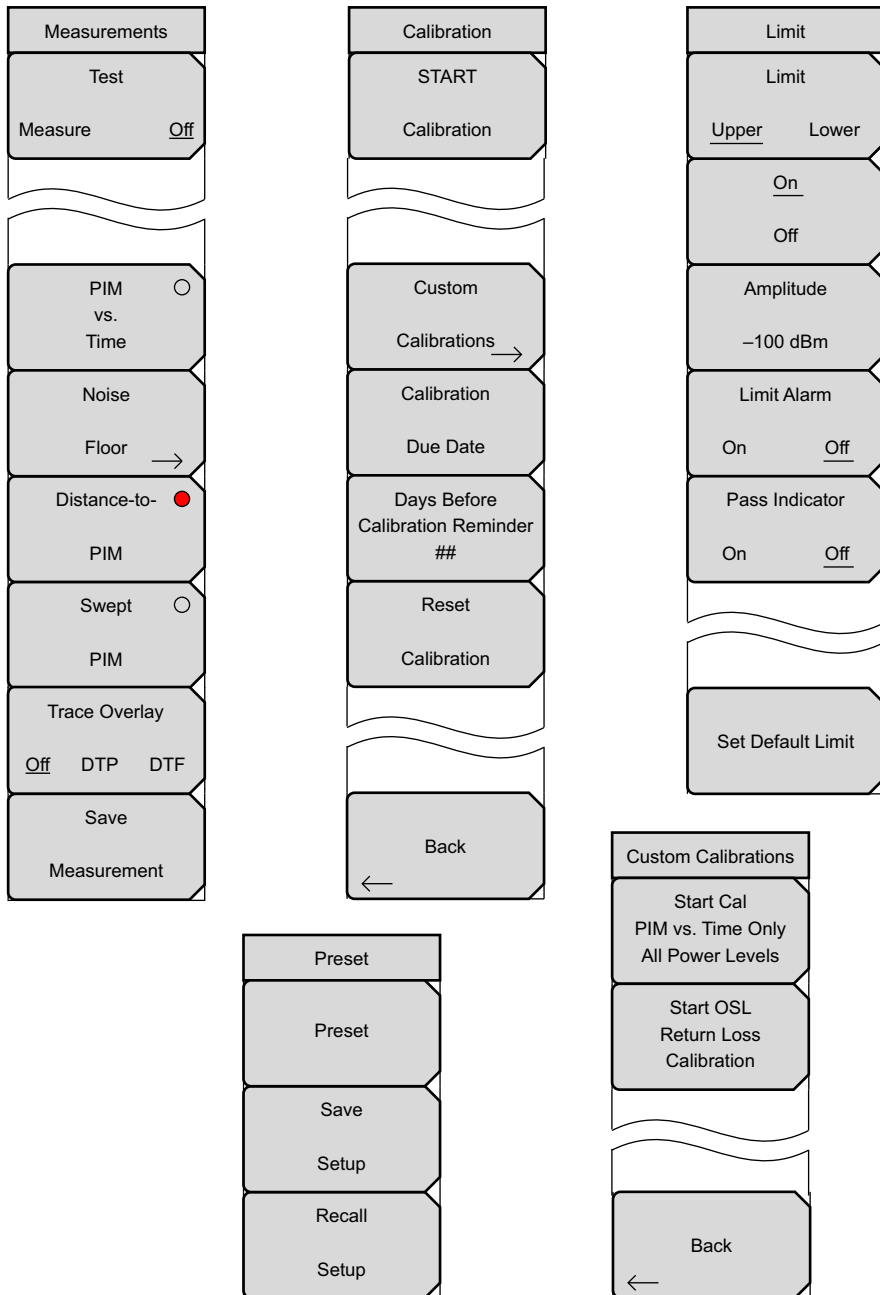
Measurements

Test

Measure Off

PIM vs. Time

Noise Floor

Distance-to-PIM

Swept PIM

Trace Overlay

Off DTP DTF

Save Measurement

Calibration

START Calibration

Custom Calibrations

Calibration Due Date

Days Before Calibration Reminder ##

Reset Calibration

Back

Limit

Limit

Upper Lower

On

Off

Amplitude

–100 dBm

Limit Alarm

On Off

Pass Indicator

On Off

Set Default Limit

Preset

Preset

Save Setup

Recall Setup

Custom Calibrations

Start Cal PIM vs. Time Only All Power Levels

Start OSL Return Loss Calibration

Back